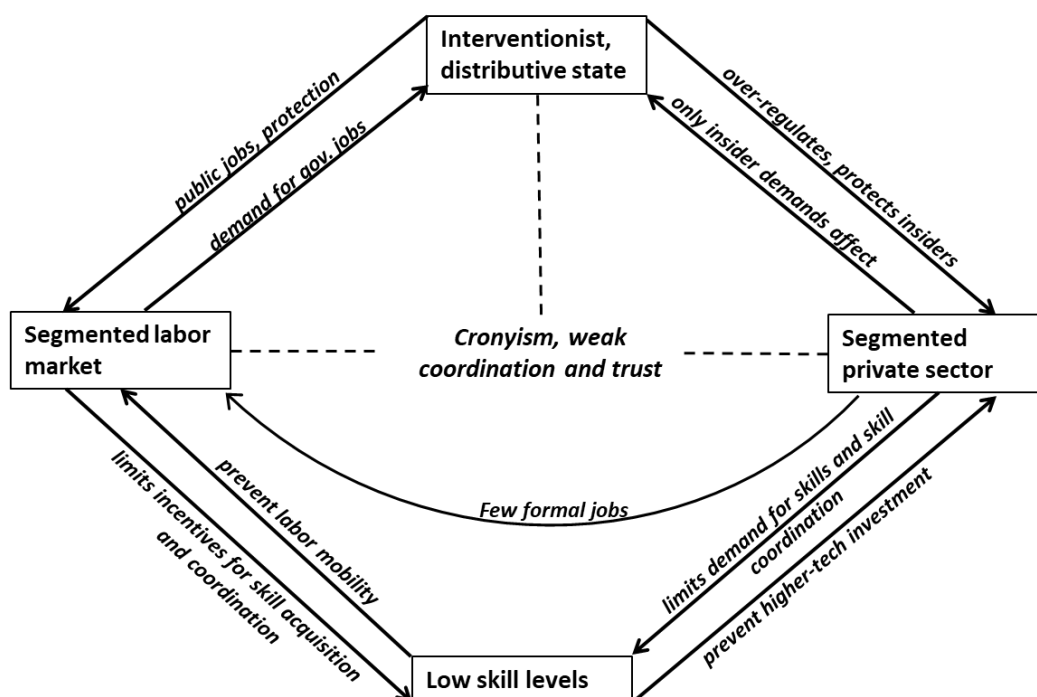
Interventionist, distributive state

public jobs, protection

demand for gov. jobs

over-regulates, protects insiders

only insider demands affect

Segmented labor market

Cronyism, weak coordination and trust

Segmented private sector

limits incentives for skill acquisition and coordination

prevent labor mobility

Few formal jobs

limits demand for skills and skill coordination

prevent higher-tech investment

Low skill levels